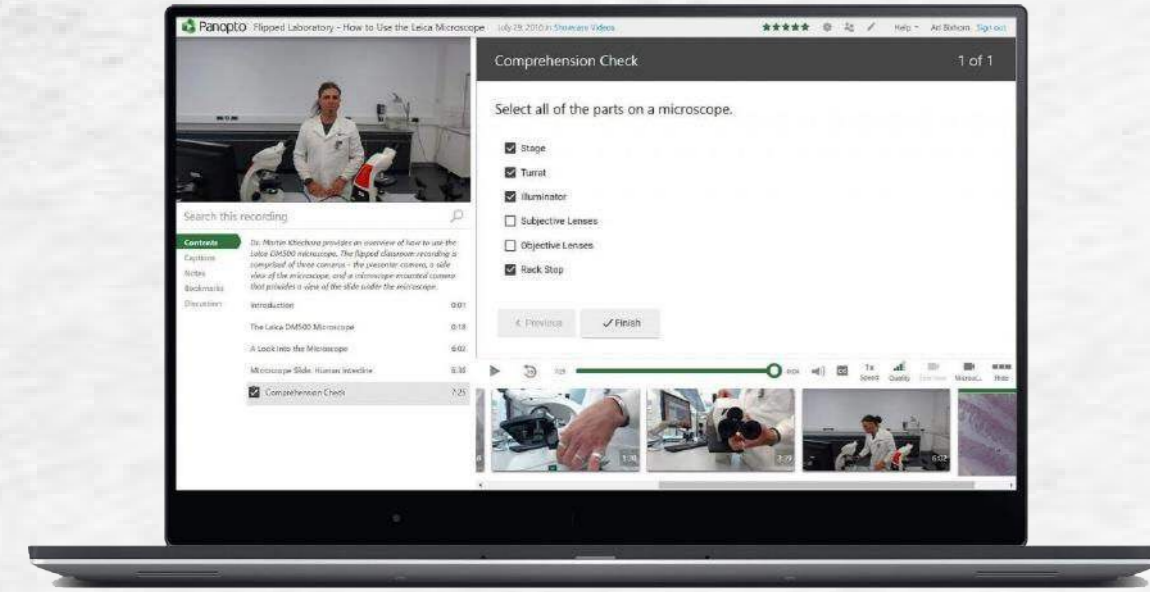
Panopto Flipped Laboratory - How to Use the Leica Microscope July 29, 2016 in Showcase Videos

★★★★★ Help Ari Bixhorn Sign out

Comprehension Check 1 of 1

Select all of the parts on a microscope.

Stage

Turret

Illuminator

Subjective Lenses

Objective Lenses

Rack Stop

< Previous

✓ Finish

Search this recording

Contents
Captions
Notes
Bookmarks
Discussion

Dr. Martin Kltechova provides an overview of how to use the Leica DM500 microscope. The flipped classroom recording is comprised of three cameras - the presenter camera, a side view of the microscope, and a microscope mounted camera that provides a view of the slide under the microscope.

Introduction 0:01

The Leica DM500 Microscope 0:18

A Look Into the Microscope 6:02

Microscope Slide: Human Intestine 6:38

Comprehension Check 7:25

1x Speed Quality Microsl... Hide

1:30

3:29

6:02